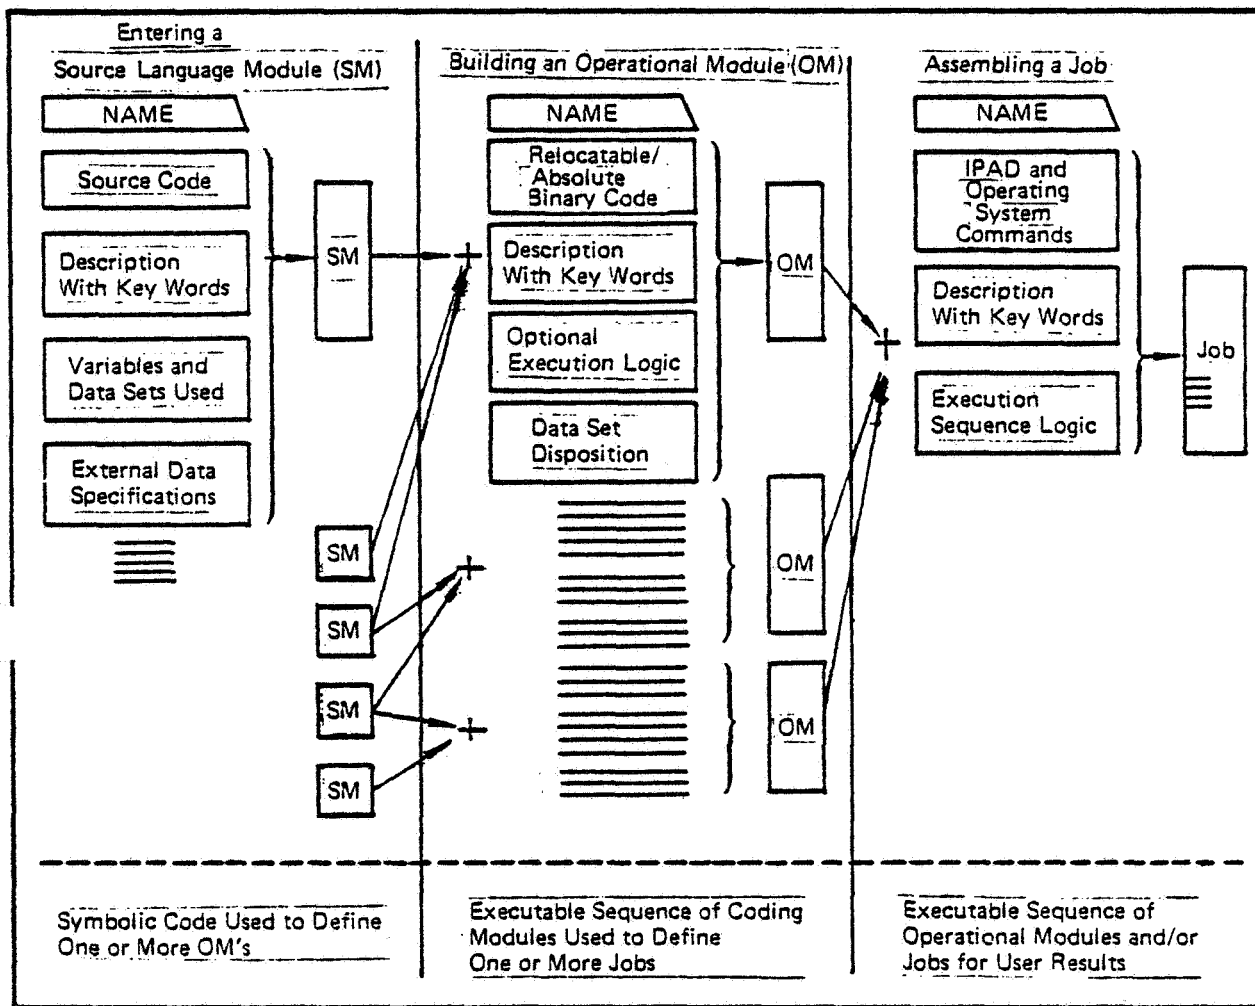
Entering a Source Language Module (SM)

NAME

Source Code

Description With Key Words

Variables and Data Sets Used

External Data Specifications

SM

SM

SM

SM

SM

Building an Operational Module (OM)

NAME

Relocatable/ Absolute Binary Code

Description With Key Words

Optional Execution Logic

Data Set Disposition

OM

OM

OM

Assembling a Job

NAME

IPAD and Operating System Commands

Description With Key Words

Execution Sequence Logic

Job

Symbolic Code Used to Define One or More OM's

Executable Sequence of Coding Modules Used to Define One or More Jobs

Executable Sequence of Operational Modules and/or Jobs for User Results